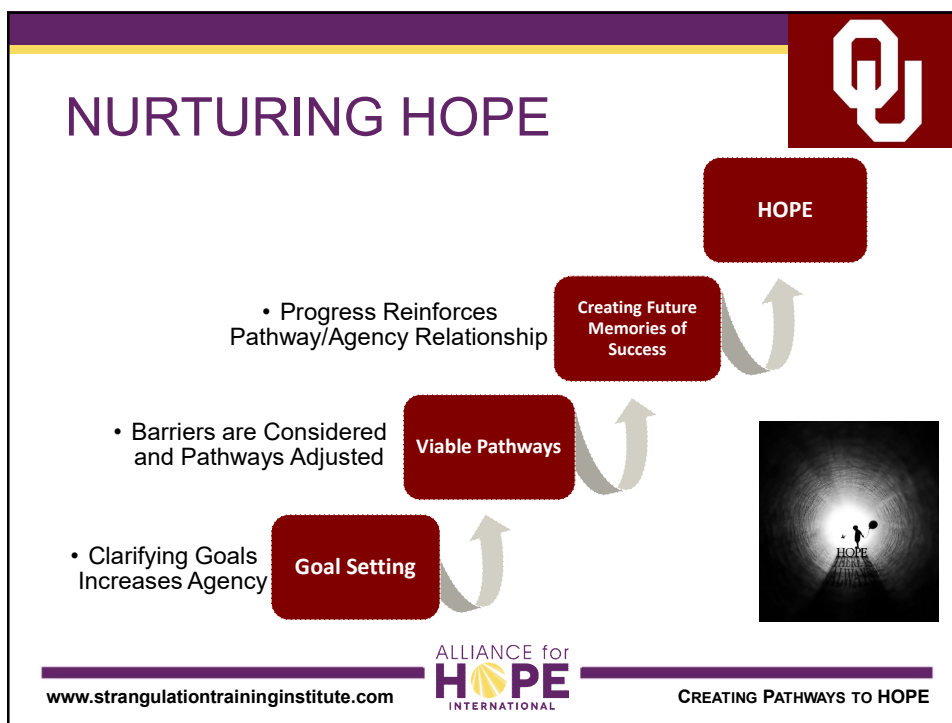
NURTURING HOPE

HOPE

• Progress Reinforces Pathway/Agency Relationship

Creating Future Memories of Success

• Barriers are Considered and Pathways Adjusted

Viable Pathways

• Clarifying Goals Increases Agency

Goal Setting

HOPE

www.strangulationtraininginstitute.com

ALLIANCE for HOPE INTERNATIONAL

CREATING PATHWAYS TO HOPE